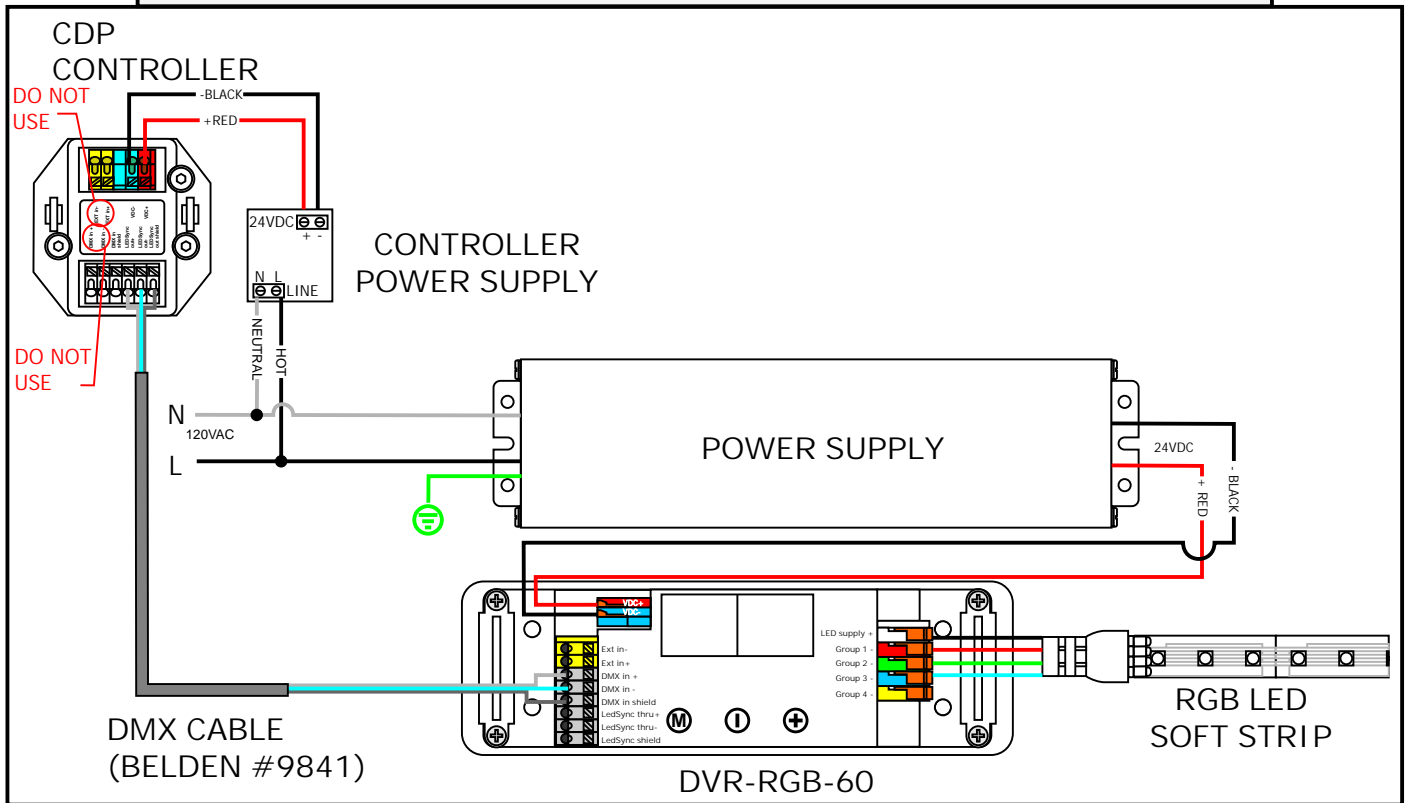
CDP
CONTROLLER

DO NOT USE

-BLACK
+RED

EXT in-
EXT in+
VDC-
VDC+
DMX in +
DMX in -
DMX in shield
LEDSync out+
LEDSync out-
LEDSync out shield

24VDC
+ -
N L
LINE

CONTROLLER
POWER SUPPLY

DO NOT USE

NEUTRAL
HOT

N
120VAC
L

POWER SUPPLY

24VDC
- BLACK
+ RED

VDC+
VDC-

Ext in-
Ext in+
DMX in +
DMX in -
DMX in shield
LedSync thru+
LedSync thru-
LedSync shield

LED supply +
Group 1 -
Group 2 -
Group 3 -
Group 4 -

M
I
+

DMX CABLE
(BELDEN #9841)

DVR-RGB-60

RGB LED
SOFT STRIP